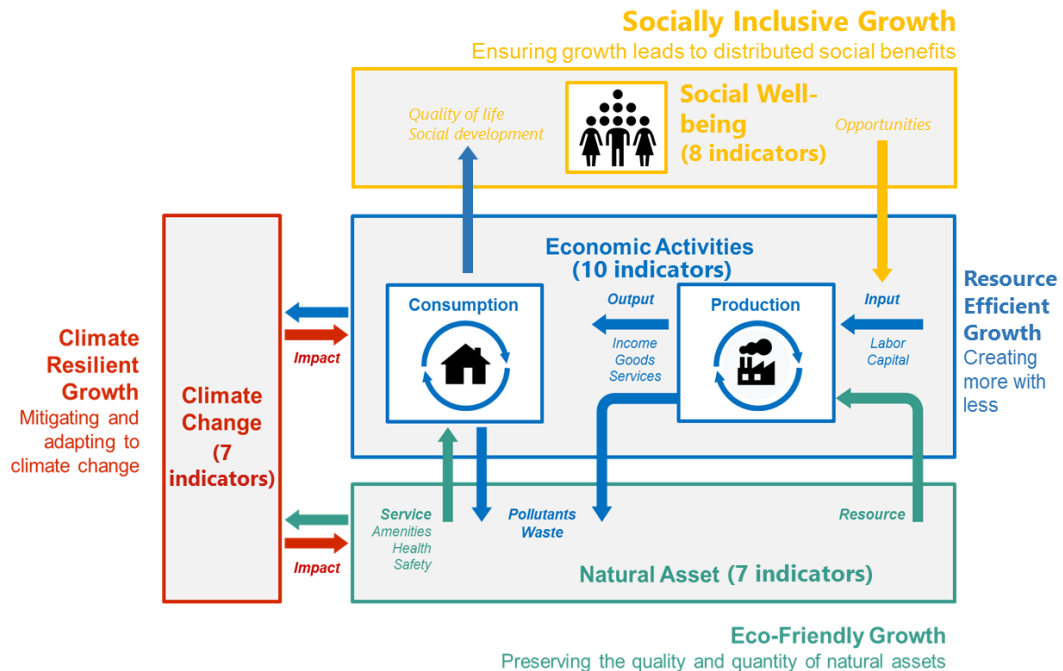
Socially Inclusive Growth
Ensuring growth leads to distributed social benefits

Quality of life
Social development

Social Well-being
(8 indicators)

Opportunities

Economic Activities
(10 indicators)

Consumption

Output

Production

Input

Income
Goods
Services

Labor
Capital

Resource Efficient Growth
Creating more with less

Climate Resilient Growth
Mitigating and adapting to climate change

Impact

Climate Change
(7 indicators)

Impact

Service
Amenities
Health
Safety

Pollutants
Waste

Resource

Natural Asset (7 indicators)

Eco-Friendly Growth
Preserving the quality and quantity of natural assets